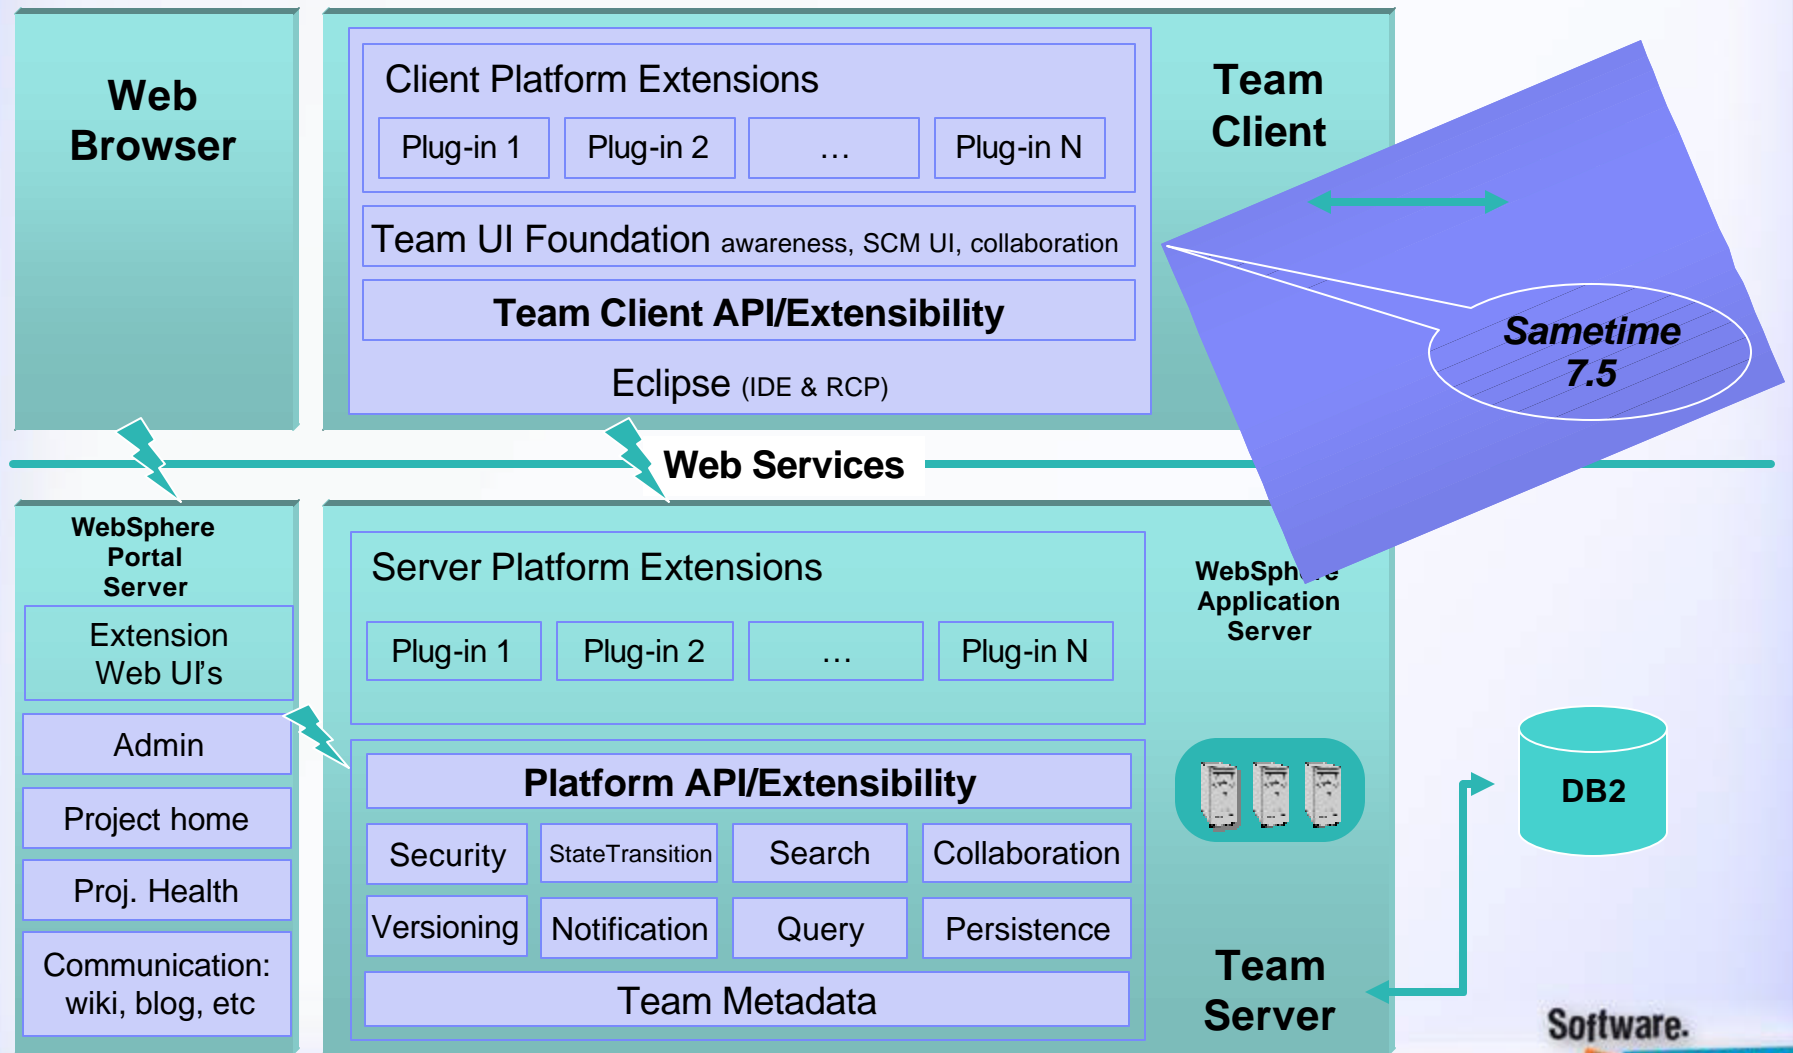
Web Browser

Client Platform Extensions

| Plug-in 1 | Plug-in 2 | … | Plug-in N |
|---|---|---|---|

Team UI Foundation awareness, SCM UI, collaboration

Team Client API/Extensibility

Eclipse (IDE & RCP)

Team Client

Sametime 7.5

Web Services

WebSphere Portal Server

Extension Web UI's

Admin

Project home

Proj. Health

Communication: wiki, blog, etc

Server Platform Extensions

| Plug-in 1 | Plug-in 2 | … | Plug-in N |
|---|---|---|---|

Platform API/Extensibility

| Security | StateTransition | Search | Collaboration |
|---|---|---|---|
| Versioning | Notification | Query | Persistence |

Team Metadata

WebSph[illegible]e Application Server

DB2

Team Server

Software.